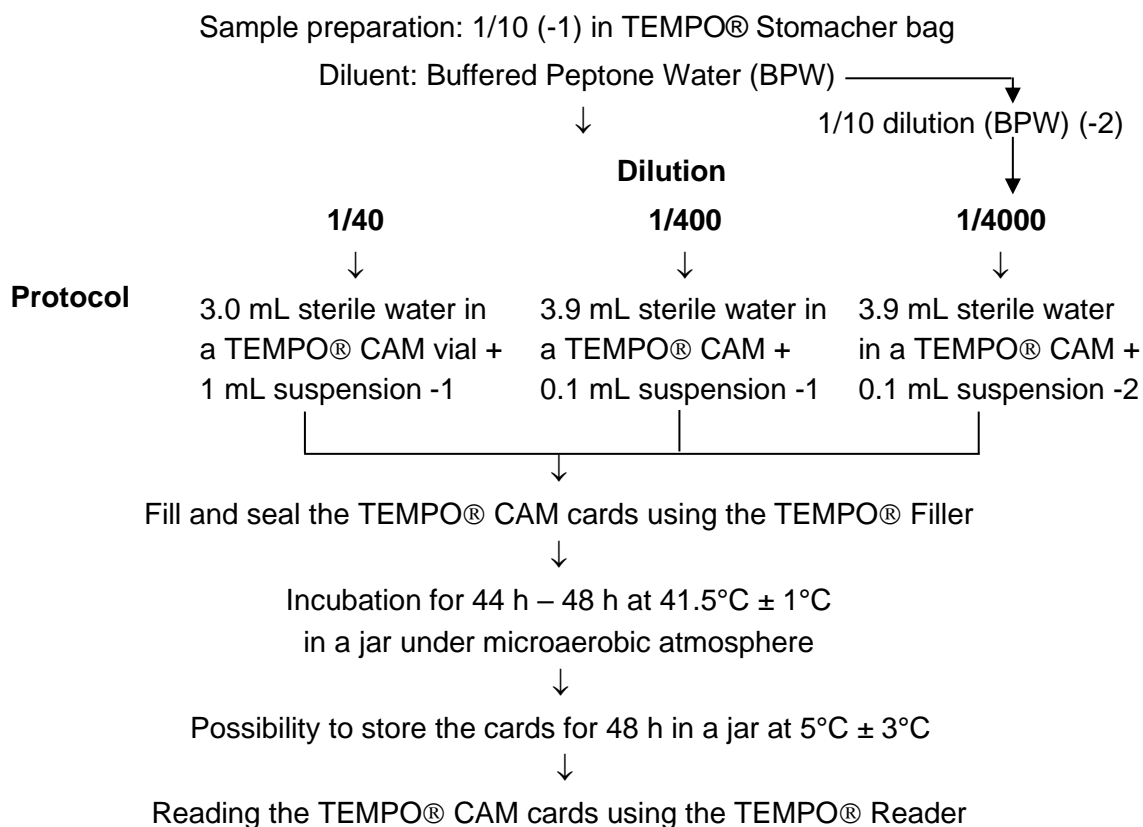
Sample preparation: 1/10 (-1) in TEMPO® Stomacher bag

Diluent: Buffered Peptone Water (BPW)

1/10 dilution (BPW) (-2)

**Dilution**

**1/40** **1/400** **1/4000**

**Protocol**

3.0 mL sterile water in a TEMPO® CAM vial + 1 mL suspension -1

3.9 mL sterile water in a TEMPO® CAM + 0.1 mL suspension -1

3.9 mL sterile water in a TEMPO® CAM + 0.1 mL suspension -2

Fill and seal the TEMPO® CAM cards using the TEMPO® Filler

Incubation for 44 h – 48 h at 41.5°C ± 1°C in a jar under microaerobic atmosphere

Possibility to store the cards for 48 h in a jar at 5°C ± 3°C

Reading the TEMPO® CAM cards using the TEMPO® Reader